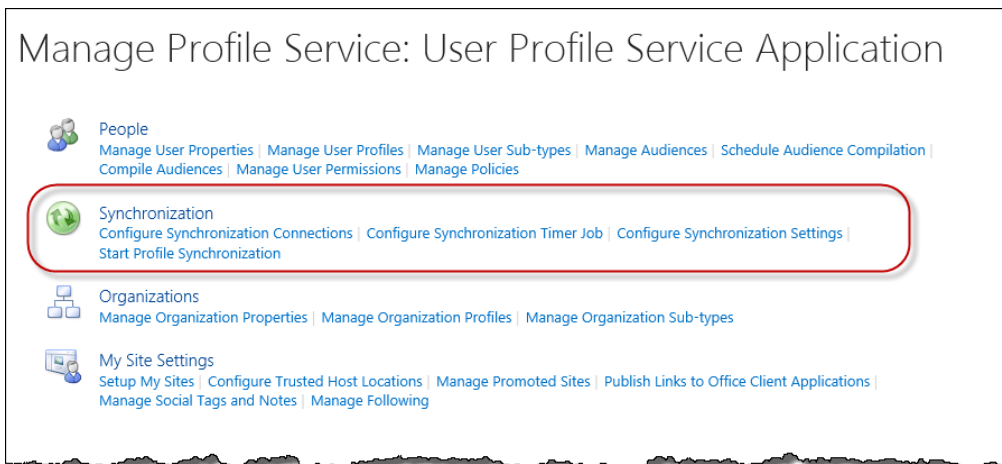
Manage Profile Service: User Profile Service Application

People
Manage User Properties | Manage User Profiles | Manage User Sub-types | Manage Audiences | Schedule Audience Compilation | Compile Audiences | Manage User Permissions | Manage Policies

Synchronization
Configure Synchronization Connections | Configure Synchronization Timer Job | Configure Synchronization Settings | Start Profile Synchronization

Organizations
Manage Organization Properties | Manage Organization Profiles | Manage Organization Sub-types

My Site Settings
Setup My Sites | Configure Trusted Host Locations | Manage Promoted Sites | Publish Links to Office Client Applications | Manage Social Tags and Notes | Manage Following